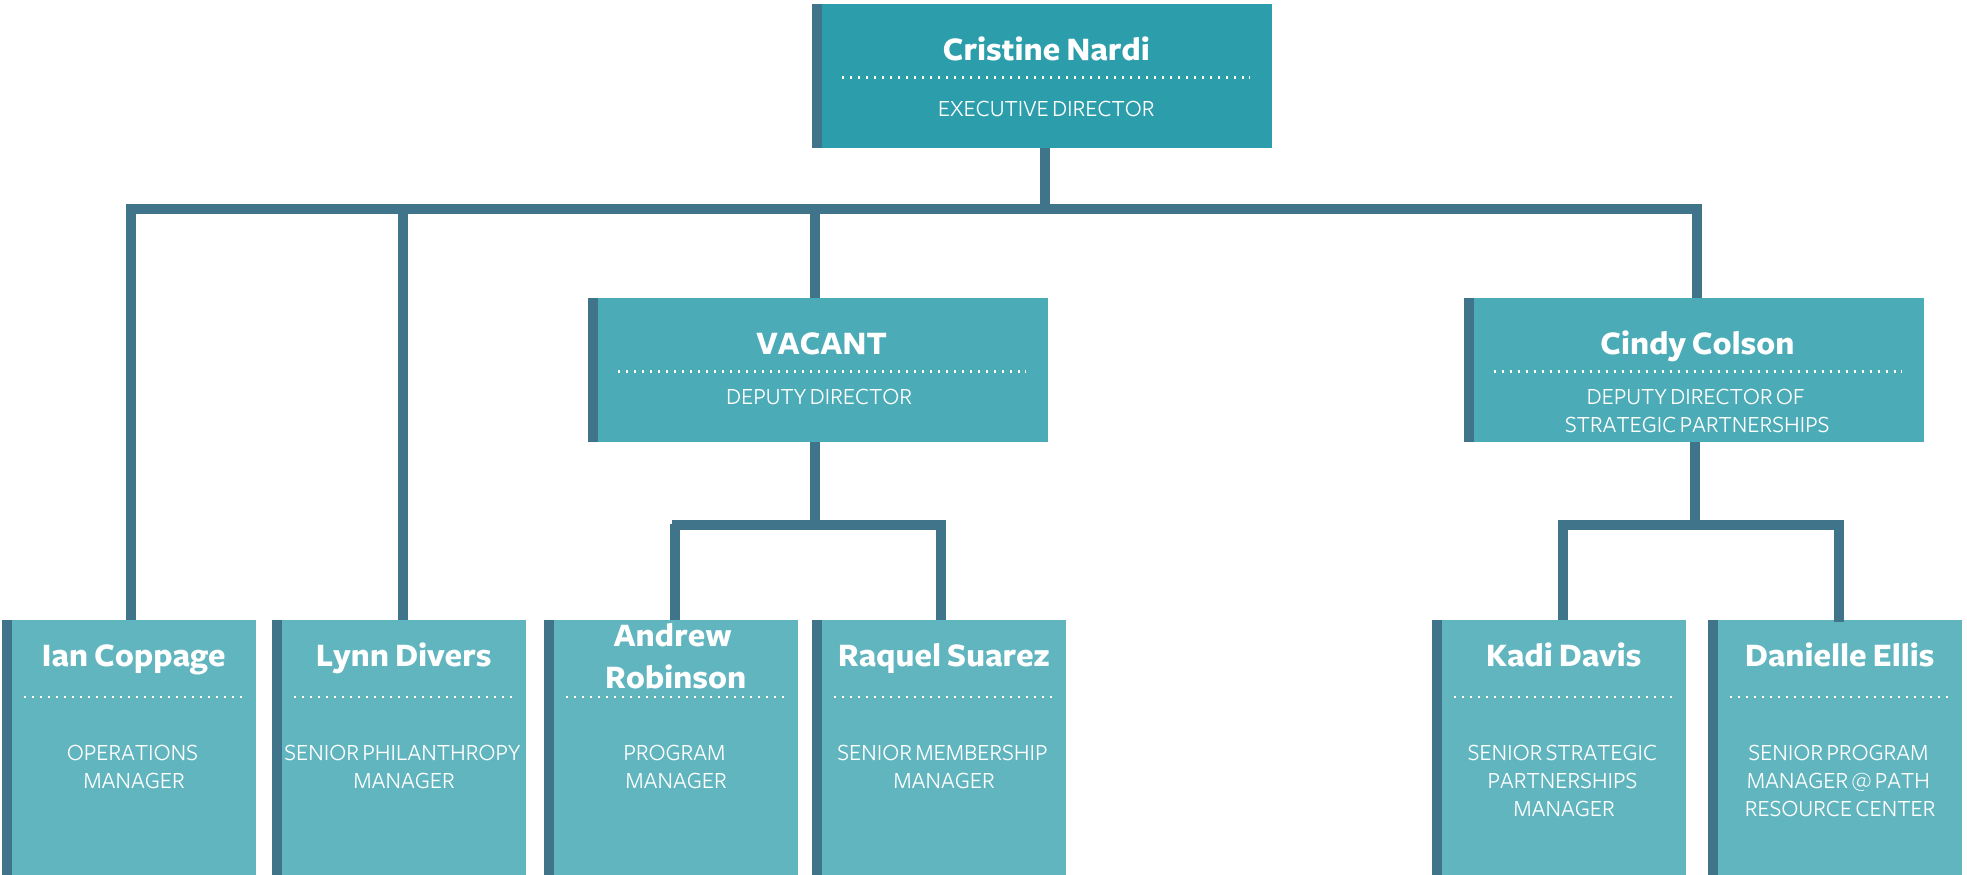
Cristine Nardi

EXECUTIVE DIRECTOR

VACANT

DEPUTY DIRECTOR

Cindy Colson

DEPUTY DIRECTOR OF STRATEGIC PARTNERSHIPS

Ian Coppage

OPERATIONS MANAGER

Lynn Divers

SENIOR PHILANTHROPY MANAGER

Andrew Robinson

PROGRAM MANAGER

Raquel Suarez

SENIOR MEMBERSHIP MANAGER

Kadi Davis

SENIOR STRATEGIC PARTNERSHIPS MANAGER

Danielle Ellis

SENIOR PROGRAM MANAGER @ PATH RESOURCE CENTER